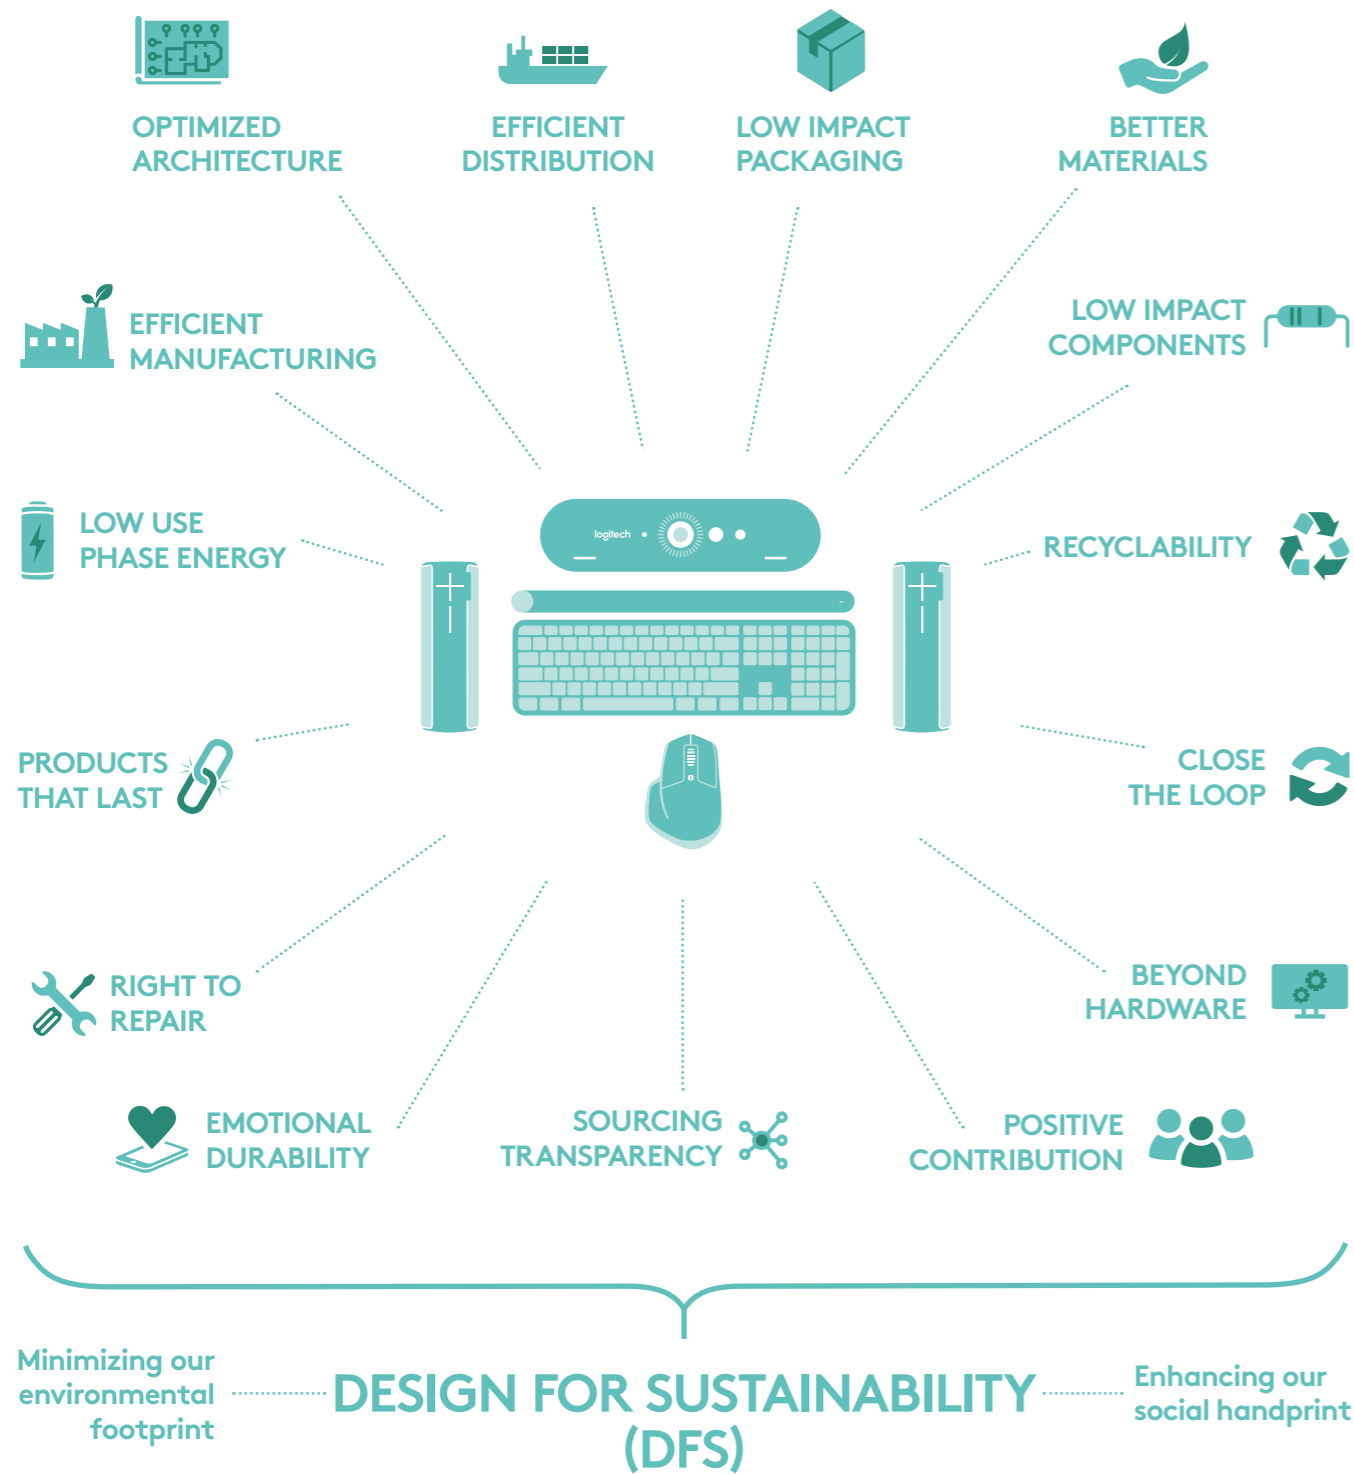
OPTIMIZED ARCHITECTURE

EFFICIENT DISTRIBUTION

LOW IMPACT PACKAGING

BETTER MATERIALS

EFFICIENT MANUFACTURING

LOW IMPACT COMPONENTS

LOW USE PHASE ENERGY

logitech

RECYCLABILITY

PRODUCTS THAT LAST

CLOSE THE LOOP

RIGHT TO REPAIR

BEYOND HARDWARE

EMOTIONAL DURABILITY

SOURCING TRANSPARENCY

POSITIVE CONTRIBUTION

Minimizing our environmental footprint

DESIGN FOR SUSTAINABILITY (DFS)

Enhancing our social handprint